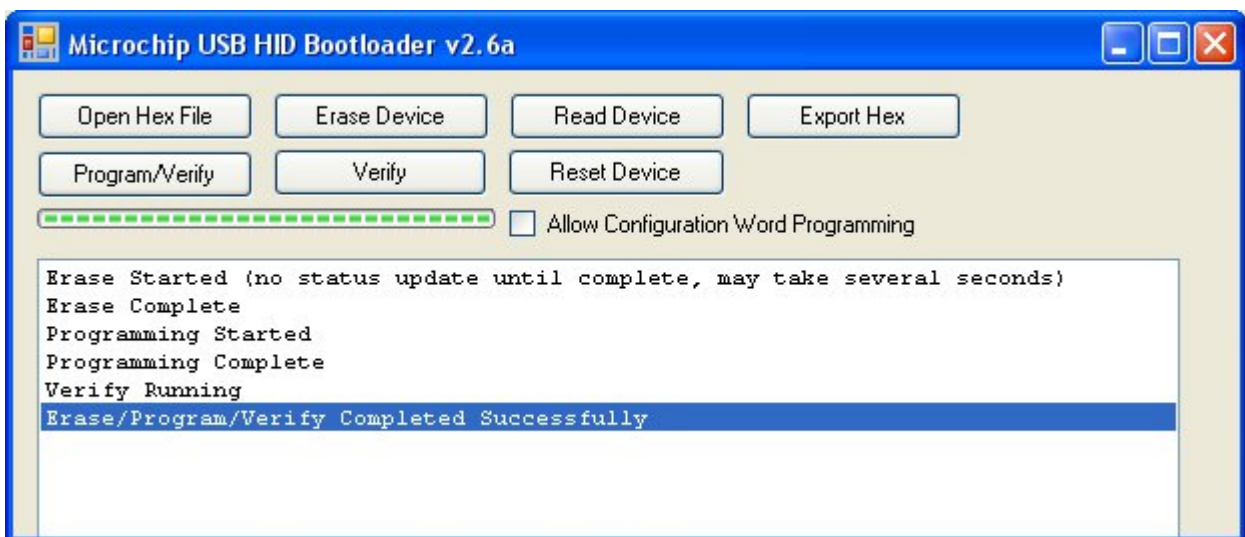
Microchip USB HID Bootloader v2.6a

Open Hex File
Erase Device
Read Device
Export Hex
Program/Verify
Verify
Reset Device

Allow Configuration Word Programming

Erase Started (no status update until complete, may take several seconds)
Erase Complete
Programming Started
Programming Complete
Verify Running
Erase/Program/Verify Completed Successfully